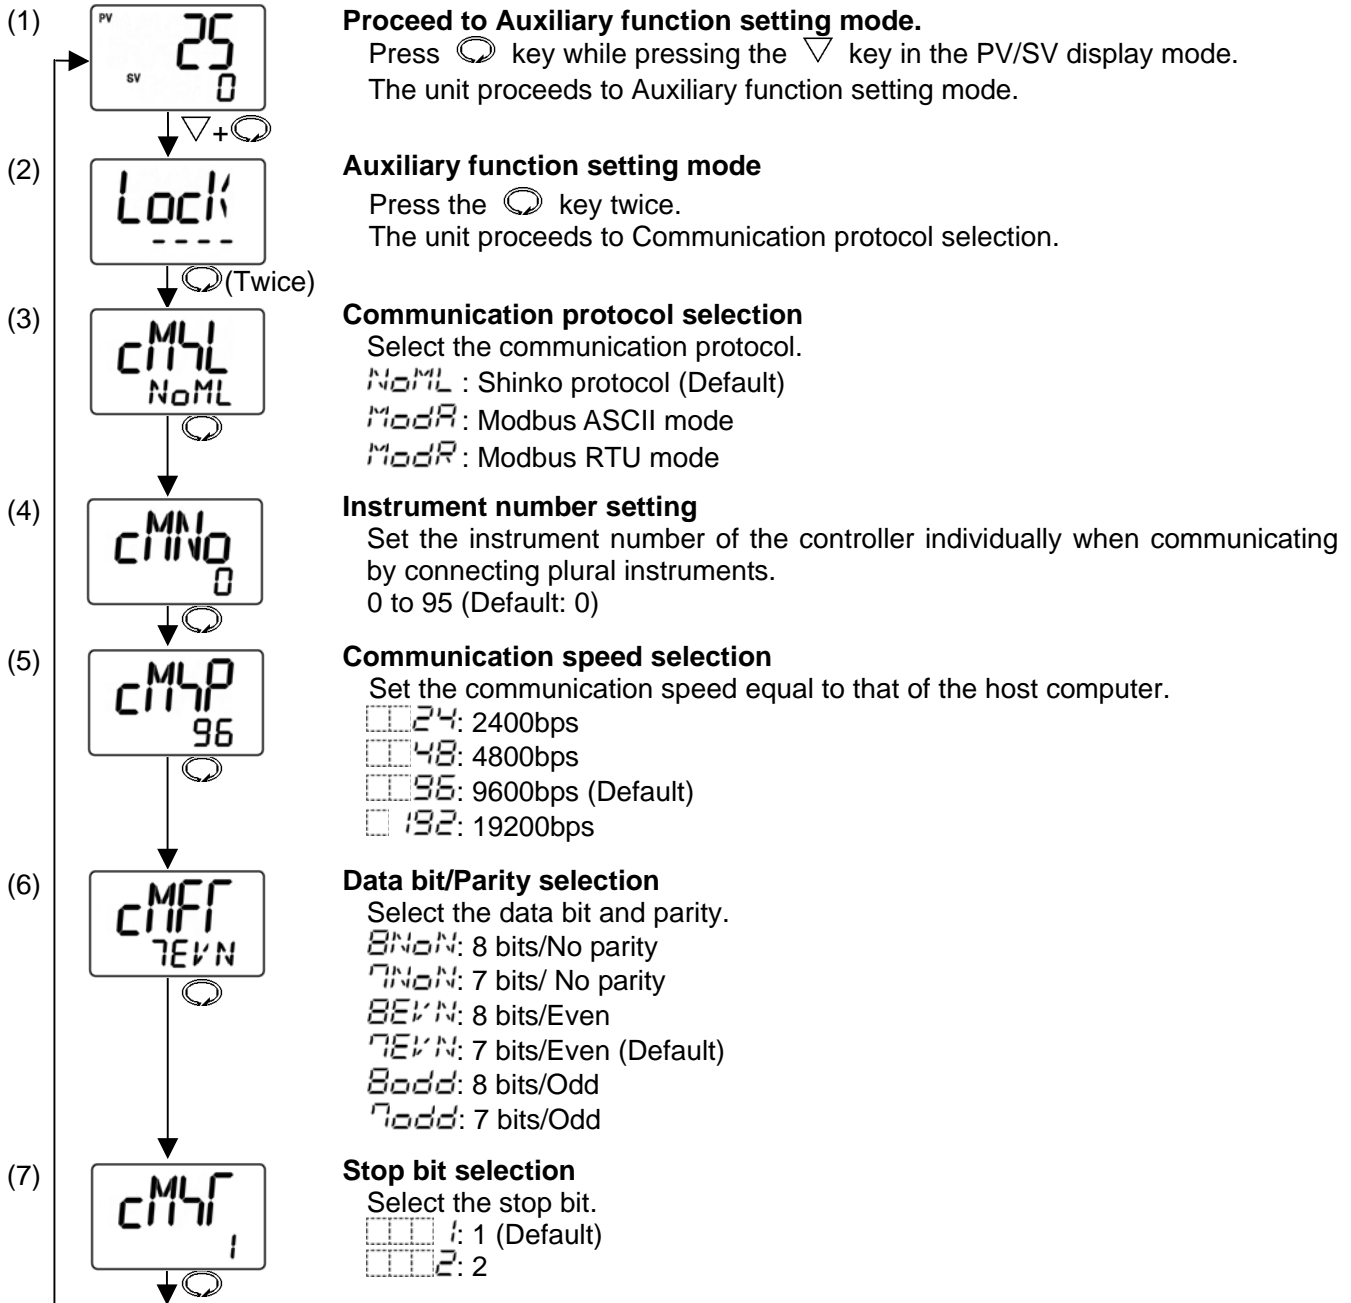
(1)

PV 25
SV 0

▽+◯

**Proceed to Auxiliary function setting mode.**
Press ◯ key while pressing the ▽ key in the PV/SV display mode.
The unit proceeds to Auxiliary function setting mode.

(2)

Lock
----

◯(Twice)

**Auxiliary function setting mode**
Press the ◯ key twice.
The unit proceeds to Communication protocol selection.

(3)

cMSL
NoML

**Communication protocol selection**
Select the communication protocol.
NoML : Shinko protocol (Default)
ModA : Modbus ASCII mode
ModR : Modbus RTU mode

(4)

cMNo
0

**Instrument number setting**
Set the instrument number of the controller individually when communicating by connecting plural instruments.
0 to 95 (Default: 0)

(5)

cMSP
96

**Communication speed selection**
Set the communication speed equal to that of the host computer.
24: 2400bps
48: 4800bps
96: 9600bps (Default)
192: 19200bps

(6)

cMFT
7EVN

**Data bit/Parity selection**
Select the data bit and parity.
8NoN: 8 bits/No parity
7NoN: 7 bits/ No parity
8EVN: 8 bits/Even
7EVN: 7 bits/Even (Default)
8odd: 8 bits/Odd
7odd: 7 bits/Odd

(7)

cMST
1

**Stop bit selection**
Select the stop bit.
1: 1 (Default)
2: 2